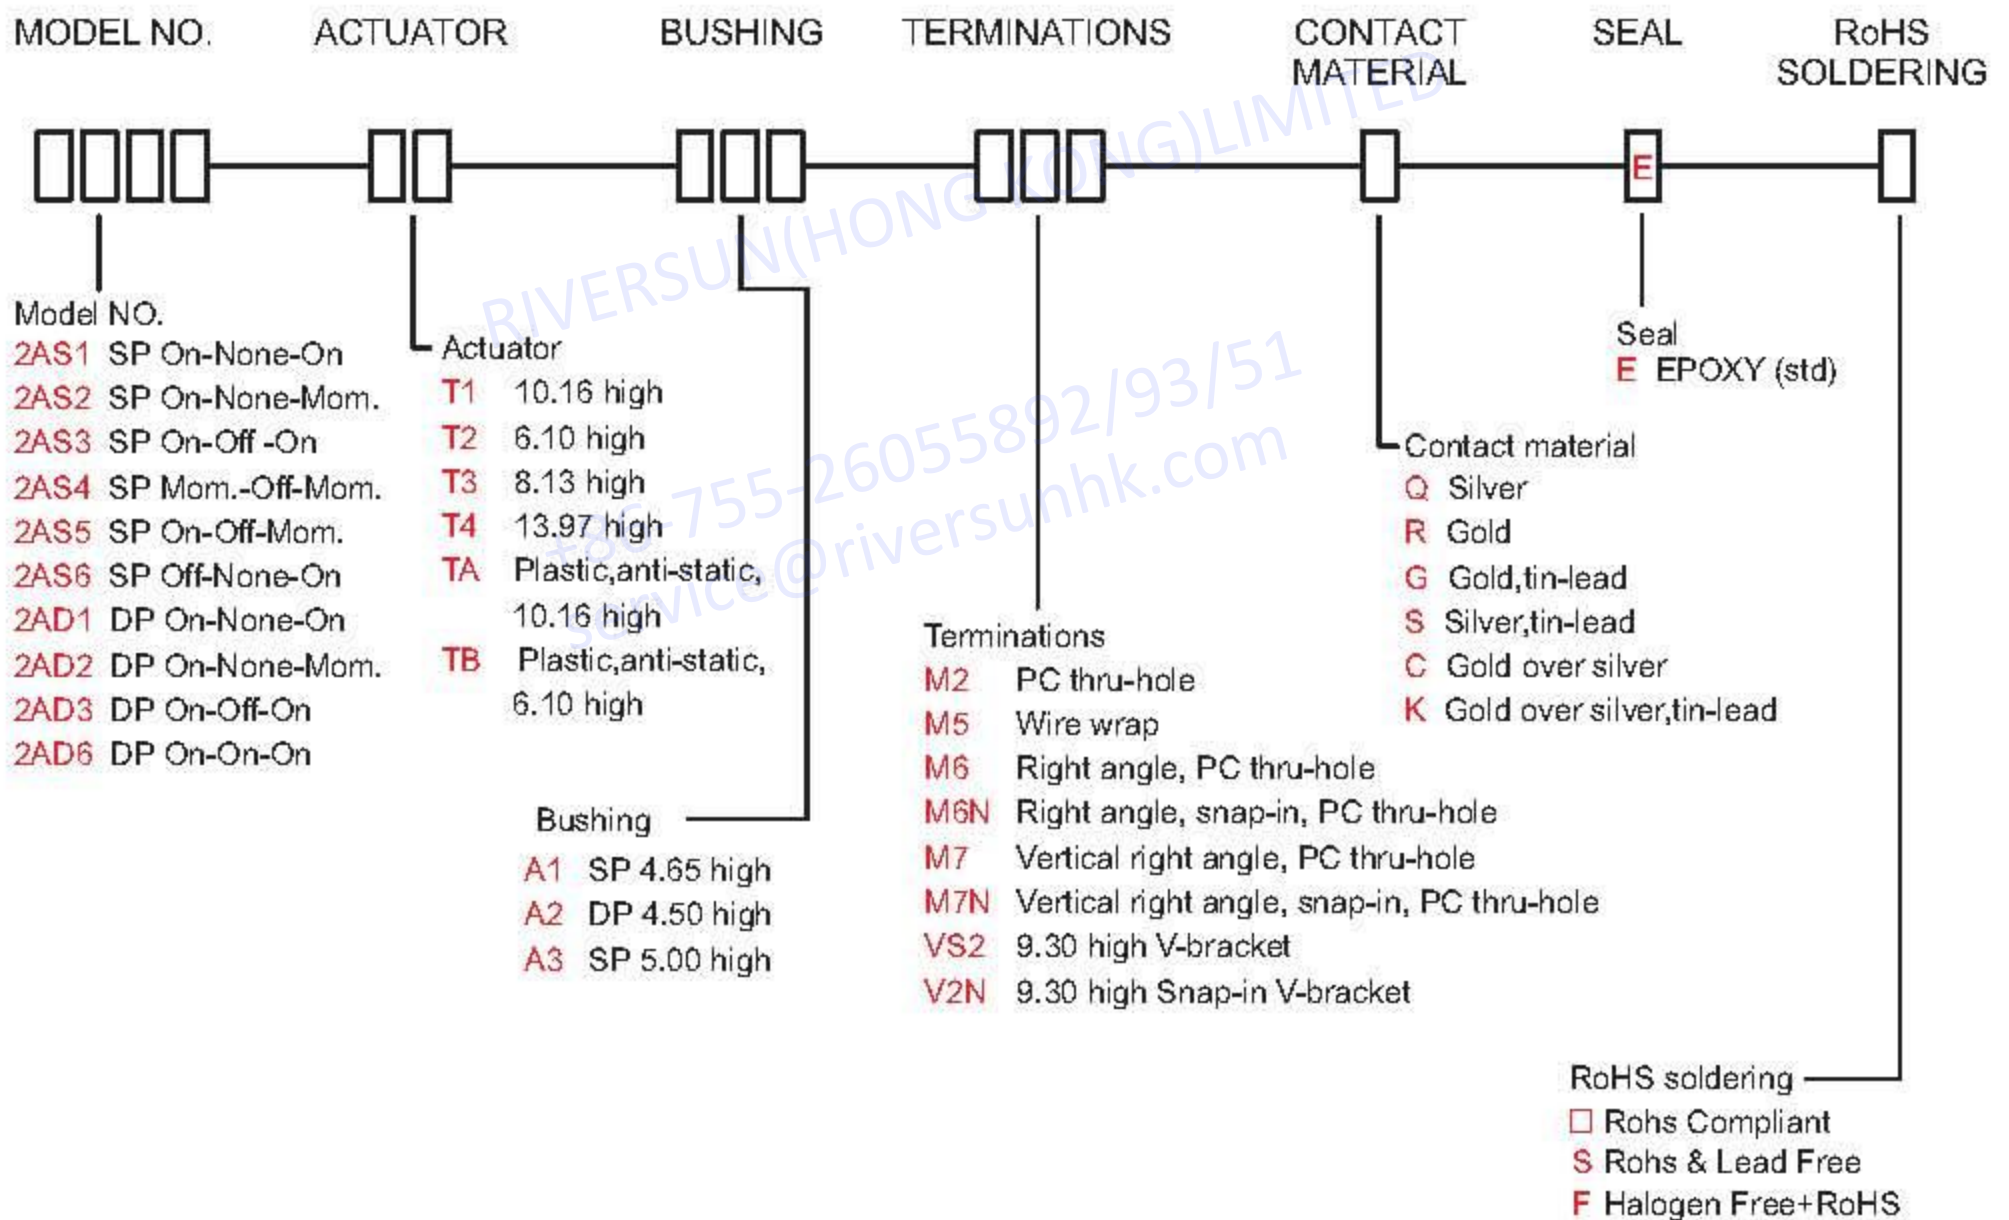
MODEL NO. ACTUATOR BUSHING TERMINATIONS CONTACT MATERIAL SEAL RoHS SOLDERING

E

RIVERSUN(HONG KONG)LIMITED
+86-755-26055892/93/51
service@riversunhk.com

Model NO.
2AS1 SP On-None-On
2AS2 SP On-None-Mom.
2AS3 SP On-Off -On
2AS4 SP Mom.-Off-Mom.
2AS5 SP On-Off-Mom.
2AS6 SP Off-None-On
2AD1 DP On-None-On
2AD2 DP On-None-Mom.
2AD3 DP On-Off-On
2AD6 DP On-On-On

Actuator
T1 10.16 high
T2 6.10 high
T3 8.13 high
T4 13.97 high
TA Plastic,anti-static, 10.16 high
TB Plastic,anti-static, 6.10 high

Bushing
A1 SP 4.65 high
A2 DP 4.50 high
A3 SP 5.00 high

Terminations
M2 PC thru-hole
M5 Wire wrap
M6 Right angle, PC thru-hole
M6N Right angle, snap-in, PC thru-hole
M7 Vertical right angle, PC thru-hole
M7N Vertical right angle, snap-in, PC thru-hole
VS2 9.30 high V-bracket
V2N 9.30 high Snap-in V-bracket

Contact material
Q Silver
R Gold
G Gold,tin-lead
S Silver,tin-lead
C Gold over silver
K Gold over silver,tin-lead

Seal
E EPOXY (std)

RoHS soldering
□ Rohs Compliant
S Rohs & Lead Free
F Halogen Free+RoHS